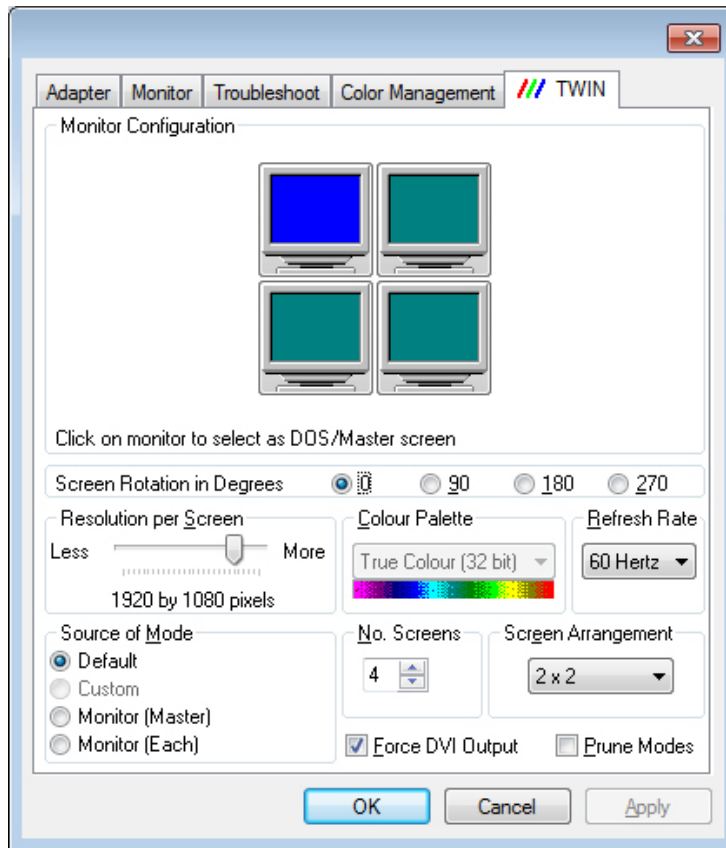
Adapter | Monitor | Troubleshoot | Color Management | TWIN

Monitor Configuration

Click on monitor to select as DOS/Master screen

Screen Rotation in Degrees  0  90  180  270

Resolution per Screen
Less  More
1920 by 1080 pixels

Colour Palette
True Colour (32 bit)

Refresh Rate
60 Hertz

Source of Mode
Default
Custom
Monitor (Master)
Monitor (Each)

No. Screens
4

Screen Arrangement
2 x 2

Force DVI Output
Prune Modes

OK  Cancel  Apply